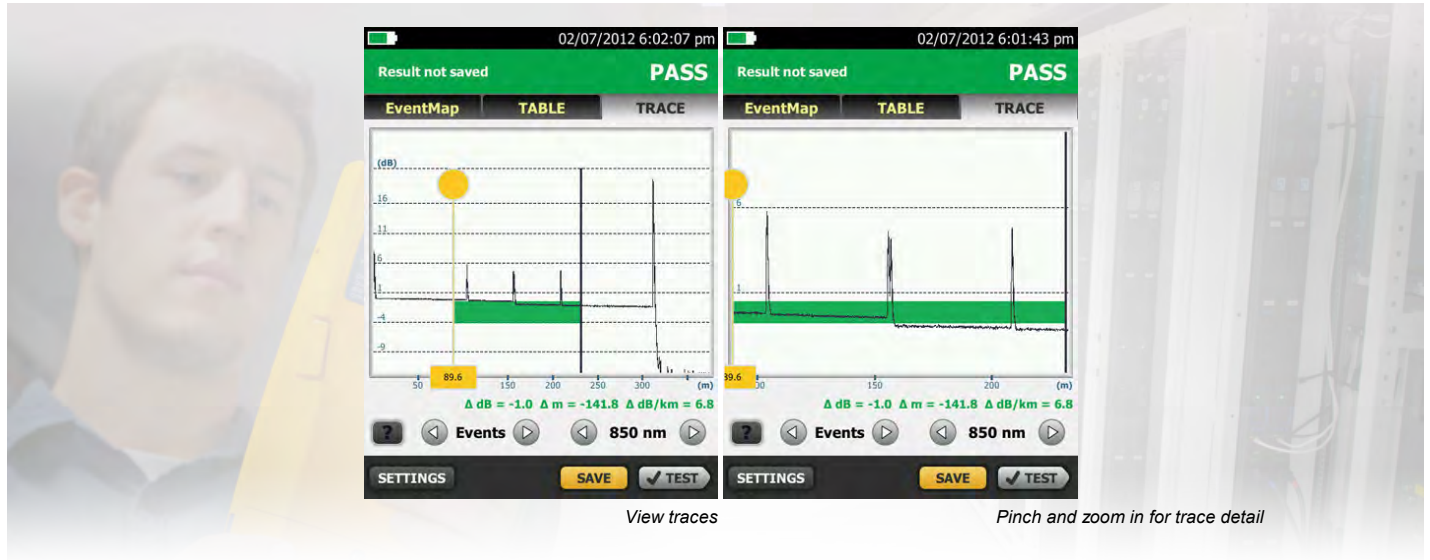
02/07/2012 6:02:07 pm
Result not saved
PASS
EventMap
TABLE
TRACE
(dB)
16
11
6
1
-4
-9
89.6
50
150
200
250
300
(m)
Δ dB = -1.0 Δ m = -141.8 Δ dB/km = 6.8
?
Events
850 nm
SETTINGS
SAVE
TEST

02/07/2012 6:01:43 pm
Result not saved
PASS
EventMap
TABLE
TRACE
6
1
89.6
150
200
(m)
Δ dB = -1.0 Δ m = -141.8 Δ dB/km = 6.8
?
Events
850 nm
SETTINGS
SAVE
TEST

View traces

Pinch and zoom in for trace detail